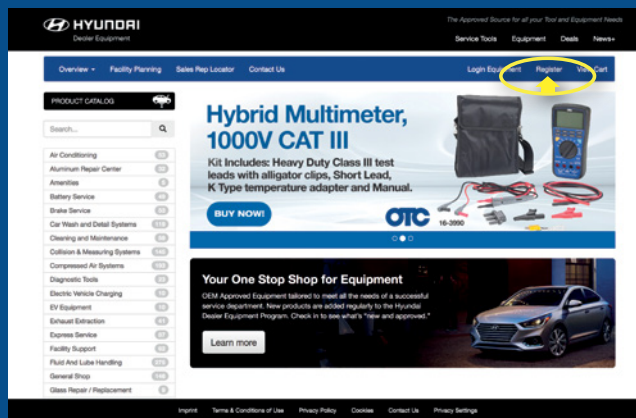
HYUNDAI
Dealer Equipment

The Approved Source for all your Tool and Equipment Needs

Service Tools Equipment Deals News+

Overview Facility Planning Sales Rep Locator Contact Us

Login Equipment Register View Cart

PRODUCT CATALOG

Search...

Air Conditioning
Aluminum Repair Center
Amenities
Battery Service
Brake Service
Car Wash and Detail Systems
Cleaning and Maintenance
Collision & Measuring Systems
Compressed Air Systems
Diagnostic Tools
Electric Vehicle Charging
EV Equipment
Exhaust Extraction
Express Service
Facility Support
Fluid And Lube Handling
General Shop
Glass Repair / Replacement

Hybrid Multimeter, 1000V CAT III

Kit Includes: Heavy Duty Class III test leads with alligator clips, Short Lead, K Type temperature adapter and Manual.

BUY NOW!

OTC
16-3990

Your One Stop Shop for Equipment

OEM Approved Equipment tailored to meet all the needs of a successful service department. New products are added regularly to the Hyundai Dealer Equipment Program. Check in to see what's "new and approved."

Learn more

Imprint Terms & Conditions of Use Privacy Policy Cookies Contact Us Privacy Settings